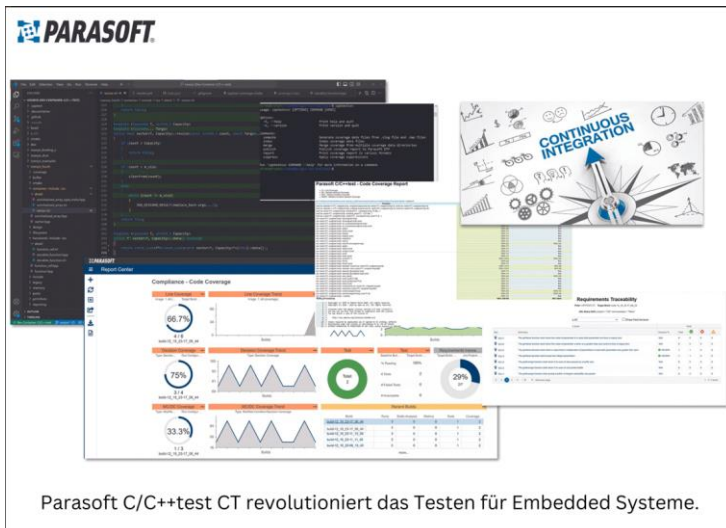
PARASOFT

CONTINUOUS INTEGRATION

Parasoft C/C++test - Code Coverage Report

PARASOFT
Report Center

Compliance - Code Coverage

66.7%

75%

33.3%

29%

Requirements Traceability

Parasoft C/C++test CT revolutioniert das Testen für Embedded Systeme.